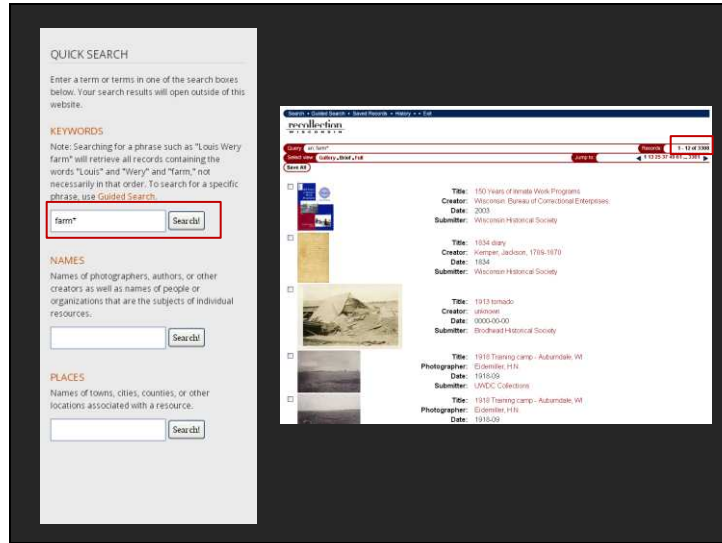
QUICK SEARCH

Enter a term or terms in one of the search boxes below. Your search results will open outside of this website.

KEYWORDS

Note: Searching for a phrase such as "Louis Wery farm" will retrieve all records containing the words "Louis" and "Wery" and "farm," not necessarily in that order. To search for a specific phrase, use Guided Search.

farm*

Search!

NAMES

Names of photographers, authors, or other creators as well as names of people or organizations that are the subjects of individual resources.

Search!

PLACES

Names of towns, cities, counties, or other locations associated with a resource.

Search!

Search • Guided Search • Saved Records • History • • Exit

recollection WISCONSIN

Query: all: farm*

Records: 1 - 12 of 3300

Select view: Gallery • Brief • Full

Jump to: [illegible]

Save All

Title: 150 Years of Inmate Work Programs
Creator: Wisconsin. Bureau of Correctional Enterprises
Date: 2003
Submitter: Wisconsin Historical Society

Title: 1834 diary
Creator: Kemper, Jackson, 1789-1870
Date: 1834
Submitter: Wisconsin Historical Society

Title: 1913 tornado
Creator: unknown
Date: 0000-00-00
Submitter: Brodhead Historical Society

Title: 1918 Training camp - Auburndale, WI
Photographer: Eidemiller, H.N.
Date: 1918-09
Submitter: UWDC Collections

Title: 1918 Training camp - Auburndale, WI
Photographer: Eidemiller, H.N.
Date: 1918-09